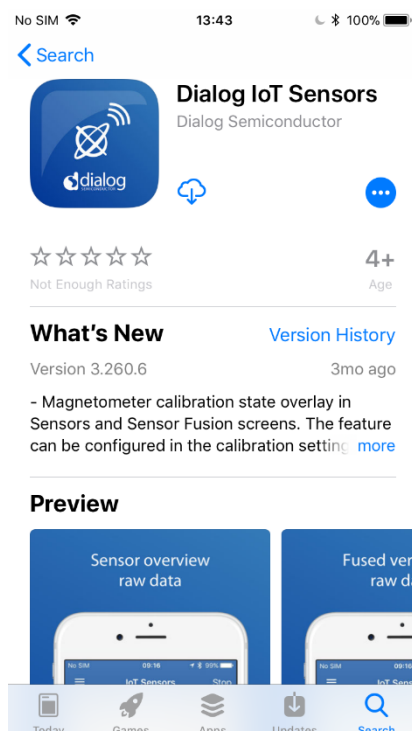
No SIM 13:43 100%

Search

dialog SEMICONDUCTOR

Dialog IoT Sensors

Dialog Semiconductor

Not Enough Ratings

4+

Age

What's New

Version History

Version 3.260.6

3mo ago

- Magnetometer calibration state overlay in Sensors and Sensor Fusion screens. The feature can be configured in the calibration setting more

Preview

Sensor overview raw data

No SIM 09:16

IoT Sensors

Stop

Fused ver raw d

Today

Games

Apps

Updates

Search